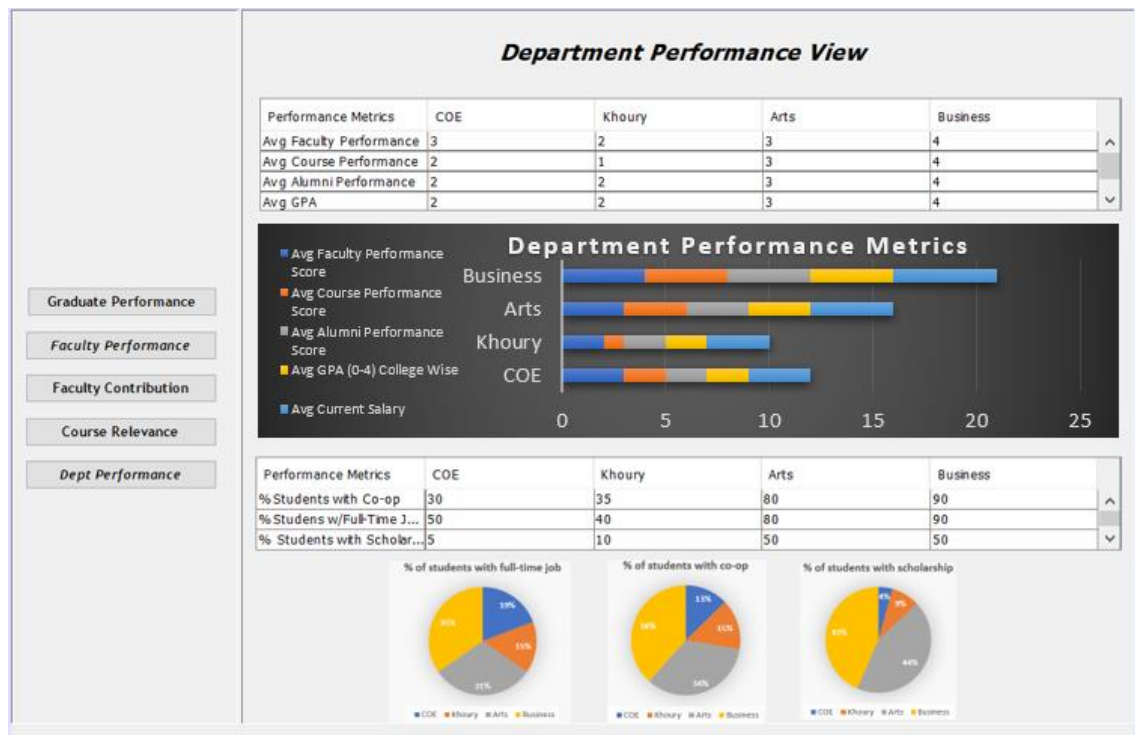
Graduate Performance

Faculty Performance

Faculty Contribution

Course Relevance

Dept Performance

Department Performance View

| Performance Metrics | COE | Khoury | Arts | Business |
|---|---|---|---|---|
| Avg Faculty Performance | 3 | 2 | 3 | 4 |
| Avg Course Performance | 2 | 1 | 3 | 4 |
| Avg Alumni Performance | 2 | 2 | 3 | 4 |
| Avg GPA | 2 | 2 | 3 | 4 |

Department Performance Metrics

Avg Faculty Performance Score
Avg Course Performance Score
Avg Alumni Performance Score
Avg GPA (0-4) College Wise
Avg Current Salary

Business
Arts
Khoury
COE

0 5 10 15 20 25

| Performance Metrics | COE | Khoury | Arts | Business |
|---|---|---|---|---|
| % Students with Co-op | 30 | 35 | 80 | 90 |
| % Studens w/Full-Time J... | 50 | 40 | 80 | 90 |
| % Students with Scholar... | 5 | 10 | 50 | 50 |

% of students with full-time job
19%
15%
31%
35%
COE Khoury Arts Business

% of students with co-op
13%
15%
34%
38%
COE Khoury Arts Business

% of students with scholarship
4%
9%
44%
43%
COE Khoury Arts Business